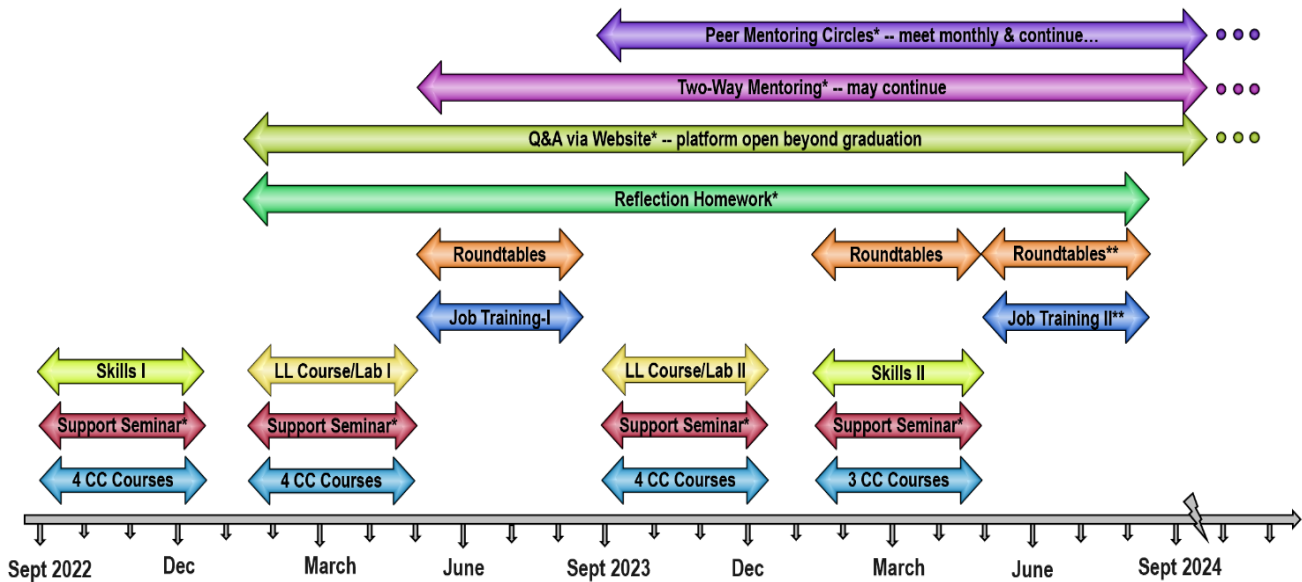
Peer Mentoring Circles* -- meet monthly & continue...

Two-Way Mentoring* -- may continue

Q&A via Website* -- platform open beyond graduation

Reflection Homework*

Roundtables

Roundtables

Roundtables**

Job Training-I

Job Training II**

Skills I

LL Course/Lab I

LL Course/Lab II

Skills II

Support Seminar*

Support Seminar*

Support Seminar*

Support Seminar*

4 CC Courses

4 CC Courses

4 CC Courses

3 CC Courses

Sept 2022

Dec

March

June

Sept 2023

Dec

March

June

Sept 2024